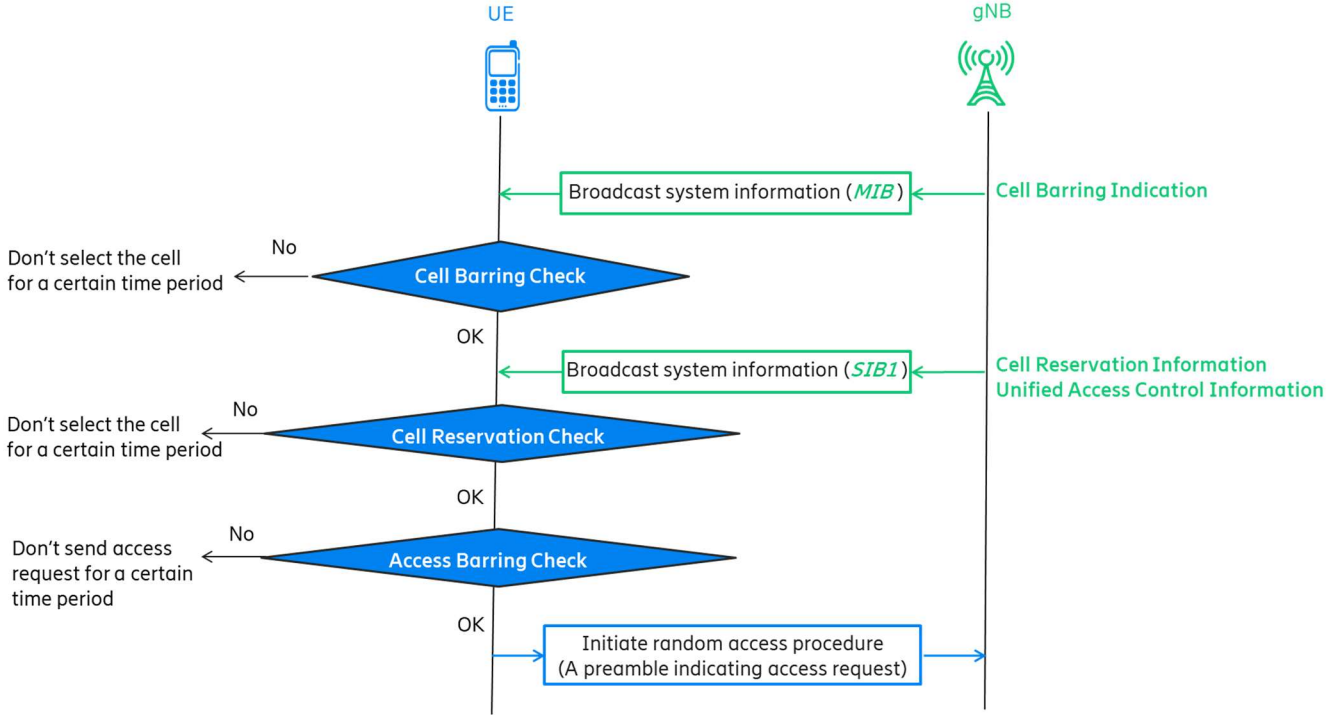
UE

gNB

Broadcast system information (*MIB*)

Cell Barring Indication

Don't select the cell for a certain time period

No

Cell Barring Check

OK

Broadcast system information (*SIB1*)

Cell Reservation Information
Unified Access Control Information

Don't select the cell for a certain time period

No

Cell Reservation Check

OK

Don't send access request for a certain time period

No

Access Barring Check

OK

Initiate random access procedure
(A preamble indicating access request)